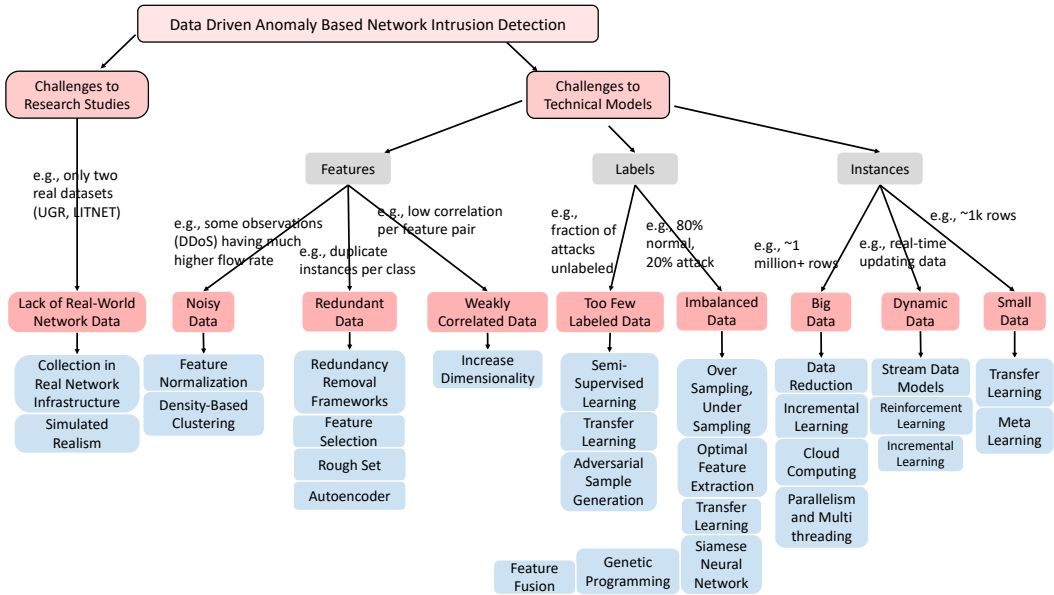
Data Driven Anomaly Based Network Intrusion Detection

Challenges to Research Studies

Challenges to Technical Models

e.g., only two real datasets (UGR, LITNET)

Features

Labels

Instances

e.g., some observations (DDoS) having much higher flow rate

e.g., duplicate instances per class

e.g., low correlation per feature pair

e.g., fraction of attacks unlabeled

e.g., 80% normal, 20% attack

e.g., ~1 million+ rows

e.g., real-time updating data

e.g., ~1k rows

Lack of Real-World Network Data

Noisy Data

Redundant Data

Weakly Correlated Data

Too Few Labeled Data

Imbalanced Data

Big Data

Dynamic Data

Small Data

Collection in Real Network Infrastructure

Simulated Realism

Feature Normalization

Density-Based Clustering

Redundancy Removal Frameworks

Feature Selection

Rough Set

Autoencoder

Increase Dimensionality

Semi-Supervised Learning

Transfer Learning

Adversarial Sample Generation

Over Sampling, Under Sampling

Optimal Feature Extraction

Transfer Learning

Siamese Neural Network

Data Reduction

Incremental Learning

Cloud Computing

Parallelism and Multi threading

Stream Data Models

Reinforcement Learning

Incremental Learning

Transfer Learning

Meta Learning

Feature Fusion

Genetic Programming